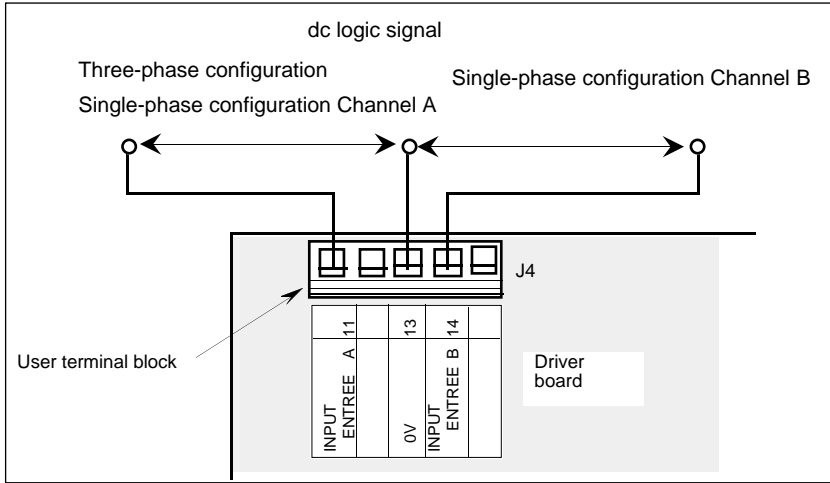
dc logic signal

Three-phase configuration
Single-phase configuration Channel A

Single-phase configuration Channel B

J4

User terminal block

| 11 | | 13 | 14 | |
|---|---|---|---|---|
| INPUT ENTREE A | | 0V | INPUT ENTREE B | |

Driver board